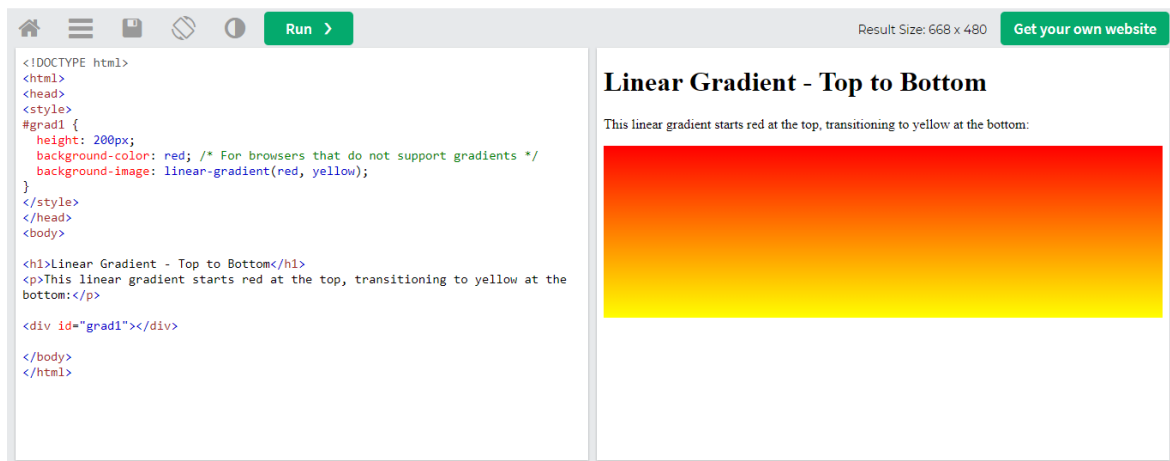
Run ❯

Result Size: 668 x 480

Get your own website

<!DOCTYPE html>
<html>
<head>
<style>
#grad1 {
  height: 200px;
  background-color: red; /* For browsers that do not support gradients */
  background-image: linear-gradient(red, yellow);
}
</style>
</head>
<body>

<h1>Linear Gradient - Top to Bottom</h1>
<p>This linear gradient starts red at the top, transitioning to yellow at the bottom:</p>

<div id="grad1"></div>

</body>
</html>

Linear Gradient - Top to Bottom

This linear gradient starts red at the top, transitioning to yellow at the bottom: